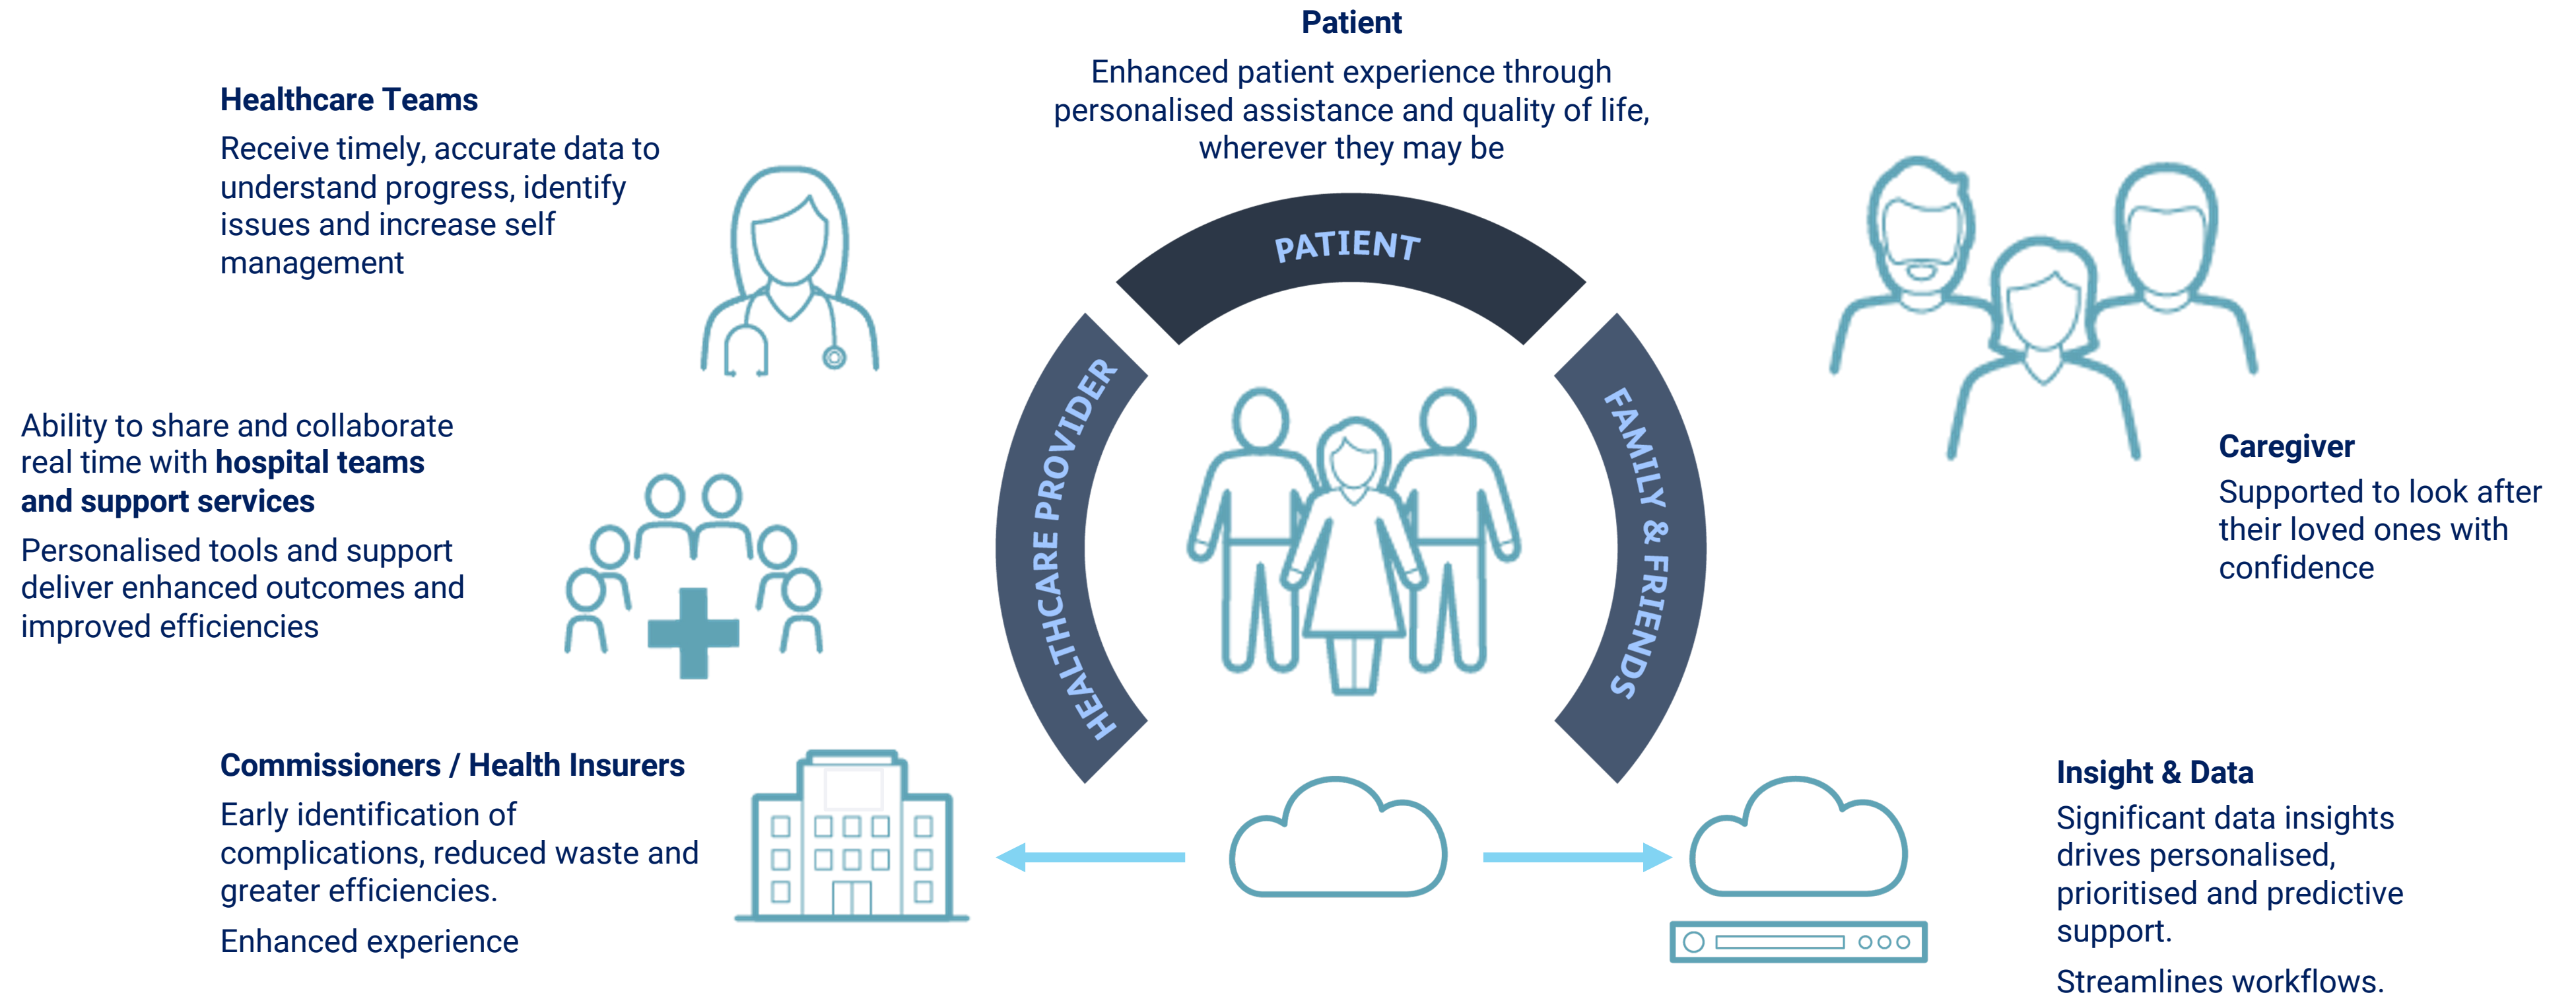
Patient

Enhanced patient experience through personalised assistance and quality of life, wherever they may be

Healthcare Teams

Receive timely, accurate data to understand progress, identify issues and increase self management

Ability to share and collaborate real time with **hospital teams and support services**

Personalised tools and support deliver enhanced outcomes and improved efficiencies

PATIENT

HEALTHCARE PROVIDER

FAMILY & FRIENDS

Caregiver

Supported to look after their loved ones with confidence

Commissioners / Health Insurers

Early identification of complications, reduced waste and greater efficiencies.

Enhanced experience

Insight & Data

Significant data insights drives personalised, prioritised and predictive support.

Streamlines workflows.